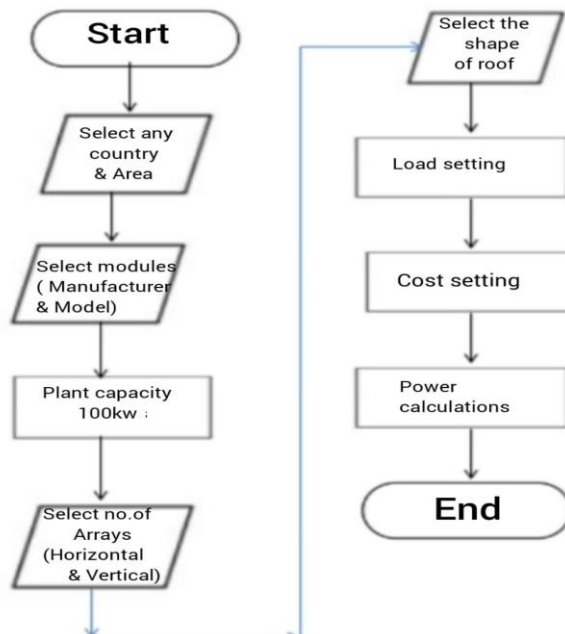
Start

Select any country & Area

Select modules ( Manufacturer & Model)

Plant capacity 100kw :

Select no.of Arrays (Horizontal & Vertical)

Select the shape of roof

Load setting

Cost setting

Power calculations

End